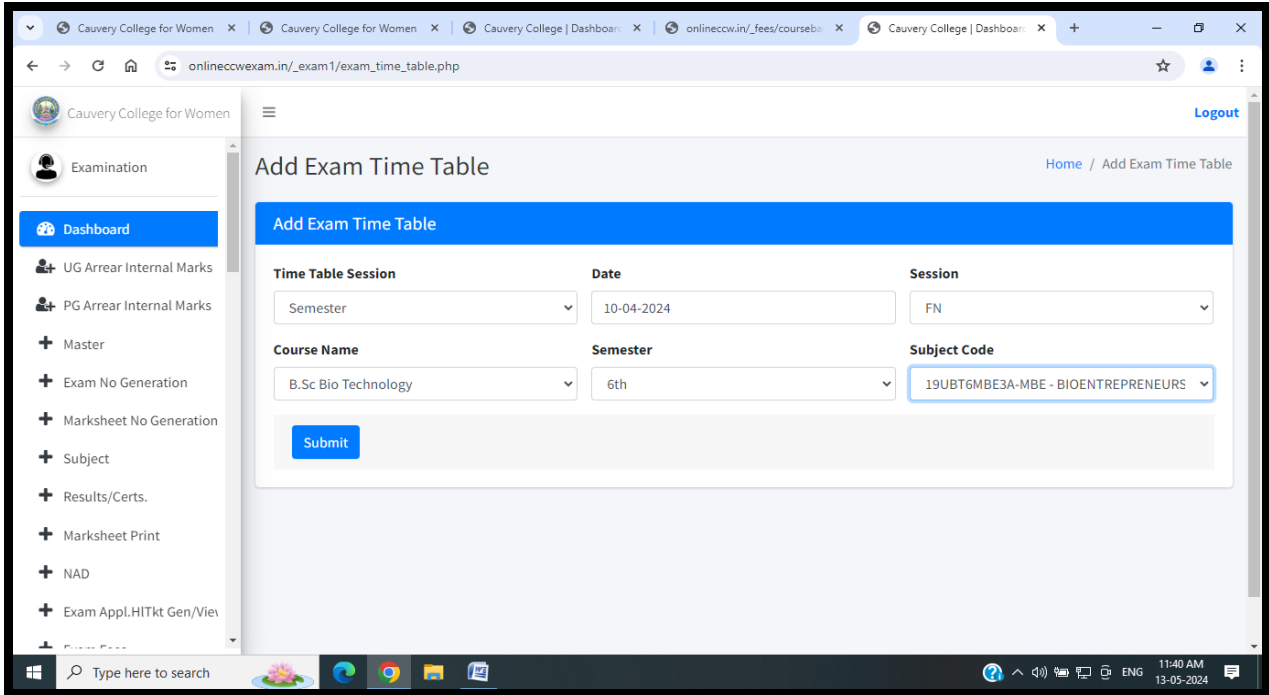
Cauvery College for Women × | Cauvery College for Women × | Cauvery College | Dashboard × | onlineccw.in/_fees/courseba × | Cauvery College | Dashboard × | +

onlineccwexam.in/_exam1/exam_time_table.php

Cauvery College for Women

Logout

Examination

Dashboard
UG Arrear Internal Marks
PG Arrear Internal Marks
Master
Exam No Generation
Marksheet No Generation
Subject
Results/Certs.
Marksheet Print
NAD
Exam Appl.HITkt Gen/Viev
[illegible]

Add Exam Time Table

Home / Add Exam Time Table

Add Exam Time Table

Time Table Session
Semester

Date
10-04-2024

Session
FN

Course Name
B.Sc Bio Technology

Semester
6th

Subject Code
19UBT6MBE3A-MBE - BIOENTREPRENEURS

Submit

Type here to search

ENG 11:40 AM 13-05-2024